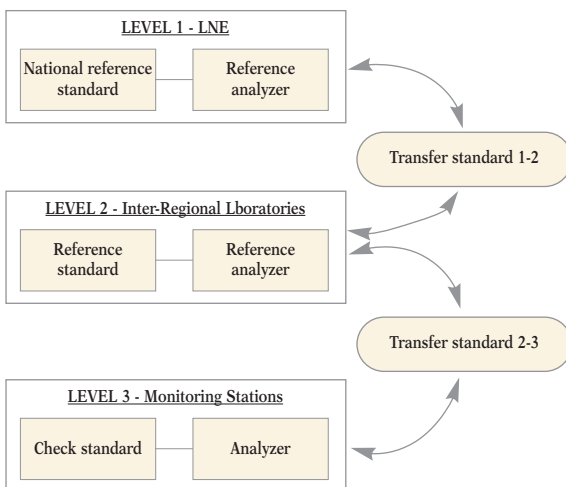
LEVEL 1 - LNE

National reference standard

Reference analyzer

Transfer standard 1-2

LEVEL 2 - Inter-Regional Lboratories

Reference standard

Reference analyzer

Transfer standard 2-3

LEVEL 3 - Monitoring Stations

Check standard

Analyzer